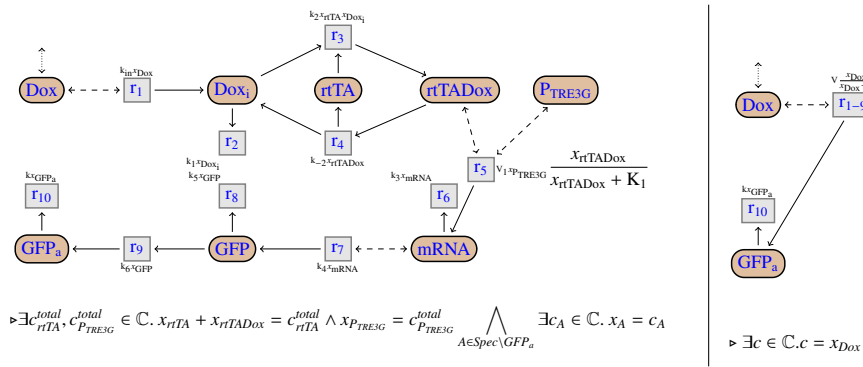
Dox
$k_{in} \cdot x_{Dox}$
$r_1$
$Dox_i$
$k_2 \cdot x_{rtTA} \cdot x_{Dox_i}$
$r_3$
rtTA
rtTADox
$P_{TRE3G}$
$r_2$
$r_4$
$k_{-2} \cdot x_{rtTADox}$
$k_1 \cdot x_{Dox_i}$
$k_5 \cdot x_{GFP}$
$r_8$
$k_3 \cdot x_{mRNA}$
$r_6$
$r_5$
$v_1 \cdot x_{P_{TRE3G}} \frac{x_{rtTADox}}{x_{rtTADox} + K_1}$
$k_7 \cdot x_{GFP_a}$
$r_{10}$
$GFP_a$
$r_9$
$k_6 \cdot x_{GFP}$
GFP
$r_7$
$k_4 \cdot x_{mRNA}$
mRNA

$\triangleright \exists c^{total}_{rtTA}, c^{total}_{P_{TRE3G}} \in \mathbb{C}.\ x_{rtTA} + x_{rtTADox} = c^{total}_{rtTA} \wedge x_{P_{TRE3G}} = c^{total}_{P_{TRE3G}} \bigwedge_{A \in Spec \setminus GFP_a} \exists c_A \in \mathbb{C}.\ x_A = c_A$

Dox
$v \frac{x_{Dox}}{x_{Dox}}$
$r_{1-9}$
$k_7 \cdot x_{GFP_a}$
$r_{10}$
$GFP_a$
$\triangleright \exists c \in \mathbb{C}. c = x_{Dox}$